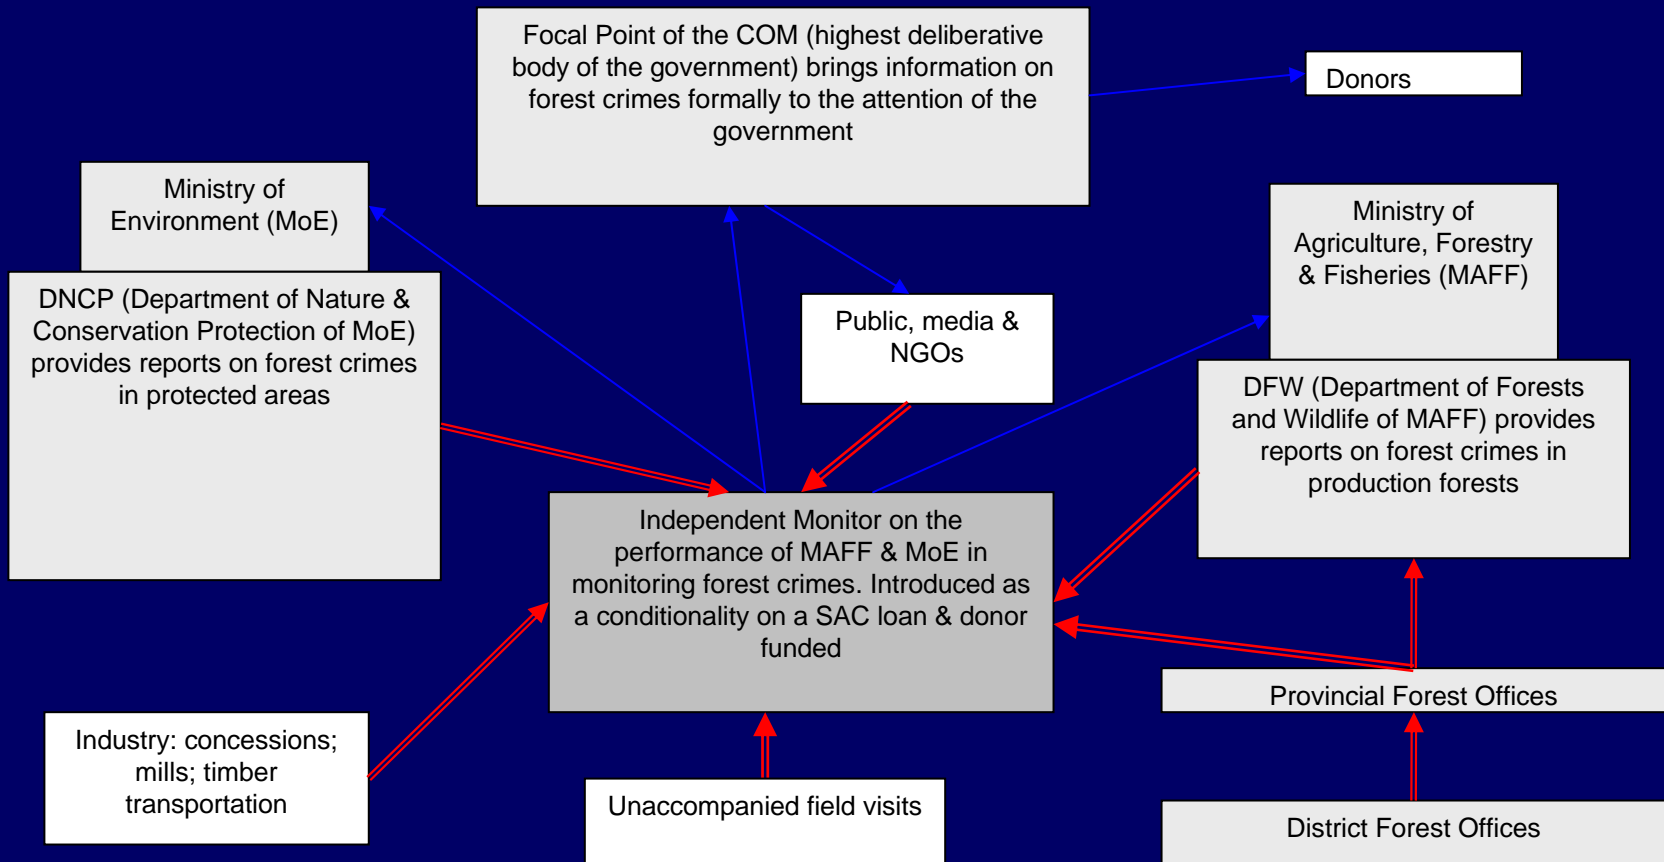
Focal Point of the COM (highest deliberative body of the government) brings information on forest crimes formally to the attention of the government

Donors

Ministry of Environment (MoE)

DNCP (Department of Nature & Conservation Protection of MoE) provides reports on forest crimes in protected areas

Public, media & NGOs

Ministry of Agriculture, Forestry & Fisheries (MAFF)

DFW (Department of Forests and Wildlife of MAFF) provides reports on forest crimes in production forests

Independent Monitor on the performance of MAFF & MoE in monitoring forest crimes. Introduced as a conditionality on a SAC loan & donor funded

Provincial Forest Offices

Industry: concessions; mills; timber transportation

Unaccompanied field visits

District Forest Offices